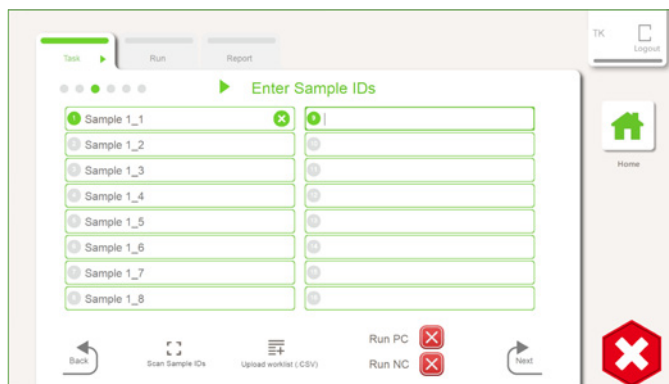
Task
Run
Report

TK
Logout

Enter Sample IDs

1 Sample 1_1
2 Sample 1_2
3 Sample 1_3
4 Sample 1_4
5 Sample 1_5
6 Sample 1_6
7 Sample 1_7
8 Sample 1_8

9
10
11
12
13
14
15
16

Home

Back
Scan Sample IDs
Upload worklist (.CSV)
Run PC
Run NC
Next